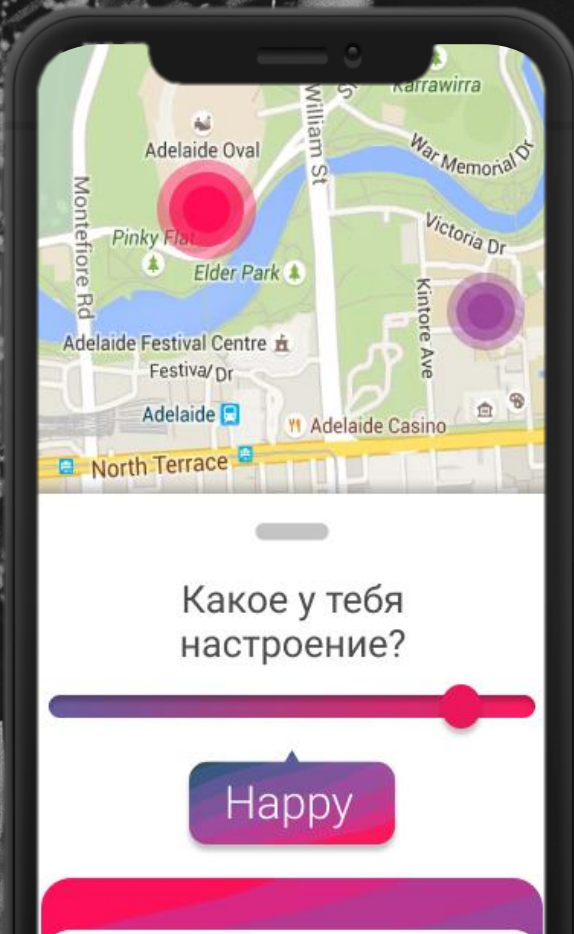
Karrawirra
Adelaide Oval
William St
War Memorial Dr
Montefiore Rd
Pinky Flat
Elder Park
Victoria Dr
Kintore Ave
Adelaide Festival Centre
Festival Dr
Adelaide
Adelaide Casino
North Terrace

Какое у тебя настроение?

Happy